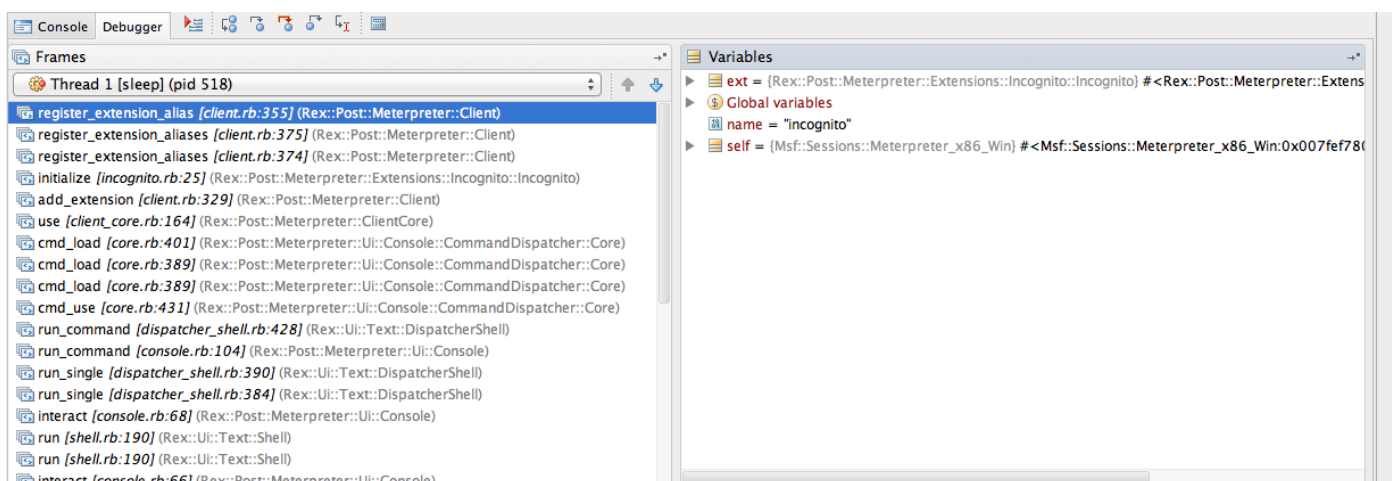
Console Debugger

Frames

Thread 1 [sleep] (pid 518)

register_extension_alias [client.rb:355] (Rex::Post::Meterpreter::Client)
register_extension_aliases [client.rb:375] (Rex::Post::Meterpreter::Client)
register_extension_aliases [client.rb:374] (Rex::Post::Meterpreter::Client)
initialize [incognito.rb:25] (Rex::Post::Meterpreter::Extensions::Incognito::Incognito)
add_extension [client.rb:329] (Rex::Post::Meterpreter::Client)
use [client_core.rb:164] (Rex::Post::Meterpreter::ClientCore)
cmd_load [core.rb:401] (Rex::Post::Meterpreter::Ui::Console::CommandDispatcher::Core)
cmd_load [core.rb:389] (Rex::Post::Meterpreter::Ui::Console::CommandDispatcher::Core)
cmd_load [core.rb:389] (Rex::Post::Meterpreter::Ui::Console::CommandDispatcher::Core)
cmd_use [core.rb:431] (Rex::Post::Meterpreter::Ui::Console::CommandDispatcher::Core)
run_command [dispatcher_shell.rb:428] (Rex::Ui::Text::DispatcherShell)
run_command [console.rb:104] (Rex::Post::Meterpreter::Ui::Console)
run_single [dispatcher_shell.rb:390] (Rex::Ui::Text::DispatcherShell)
run_single [dispatcher_shell.rb:384] (Rex::Ui::Text::DispatcherShell)
interact [console.rb:68] (Rex::Post::Meterpreter::Ui::Console)
run [shell.rb:190] (Rex::Ui::Text::Shell)
run [shell.rb:190] (Rex::Ui::Text::Shell)
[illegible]

Variables

ext = {Rex::Post::Meterpreter::Extensions::Incognito::Incognito} #<Rex::Post::Meterpreter::Extens
Global variables
name = "incognito"
self = {Msf::Sessions::Meterpreter_x86_Win} #<Msf::Sessions::Meterpreter_x86_Win:0x007fef78